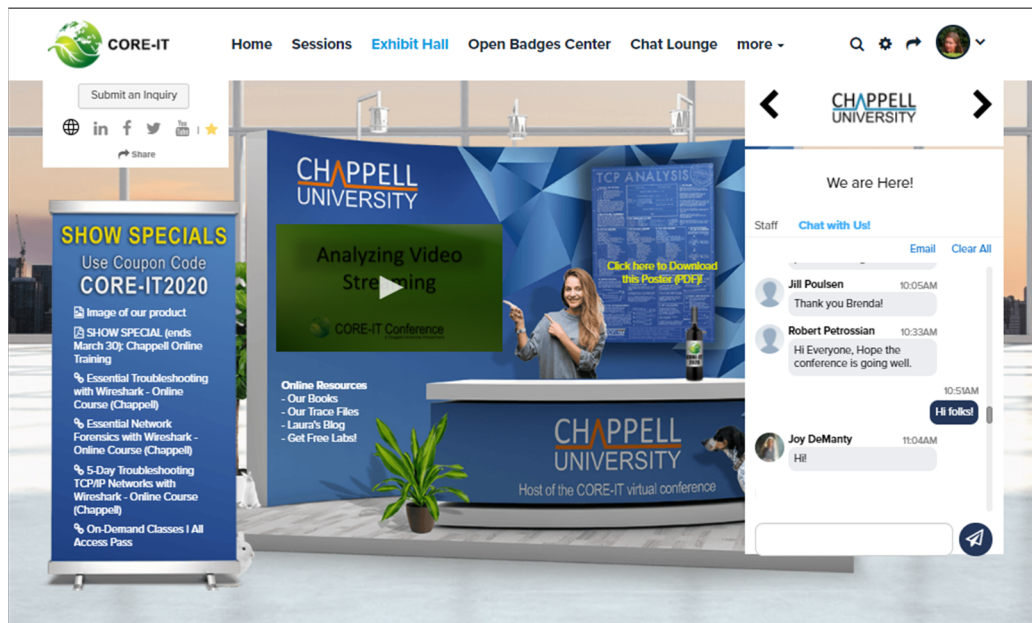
CORE-IT

Home Sessions Exhibit Hall Open Badges Center Chat Lounge more

Submit an Inquiry

Share

SHOW SPECIALS
Use Coupon Code
CORE-IT2020

Image of our product

SHOW SPECIAL (ends March 30): Chappell Online Training

Essential Troubleshooting with Wireshark - Online Course (Chappell)

Essential Network Forensics with Wireshark - Online Course (Chappell)

5-Day Troubleshooting TCP/IP Networks with Wireshark - Online Course (Chappell)

On-Demand Classes I All Access Pass

CHAPPELL UNIVERSITY

Analyzing Video Streaming

CORE-IT Conference

TCP ANALYSIS

Click here to Download this Poster (PDF)

Online Resources
- Our Books
- Our Trace Files
- Laura's Blog
- Get Free Labs!

CHAPPELL UNIVERSITY
Host of the CORE-IT virtual conference

CHAPPELL UNIVERSITY

We are Here!

Staff Chat with Us!

Email Clear All

Jill Poulsen 10:05AM
Thank you Brenda!

Robert Petrossian 10:33AM
Hi Everyone, Hope the conference is going well.

10:51AM
Hi folks!

Joy DeManty 11:04AM
Hi!